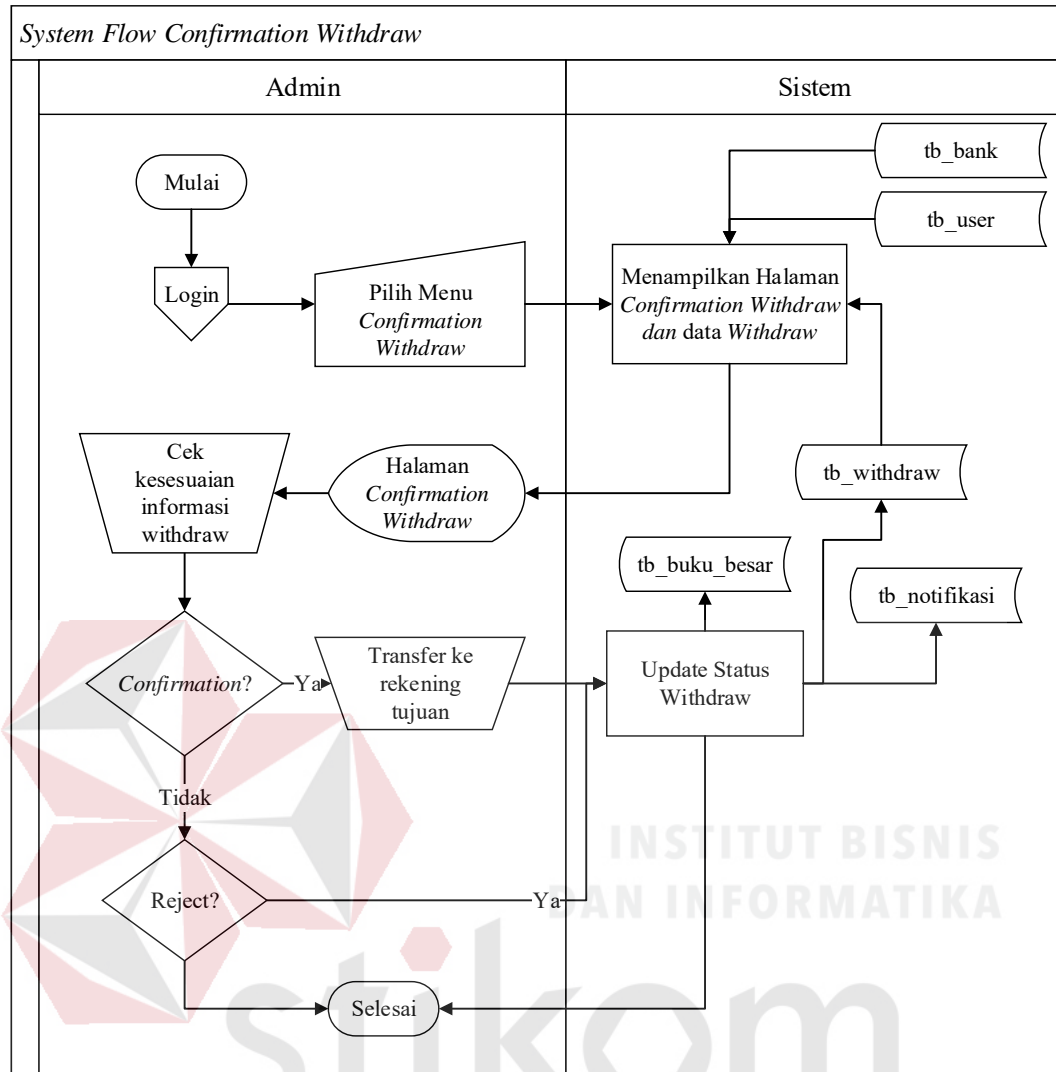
System Flow Confirmation Withdraw

Admin

Sistem

tb_bank

tb_user

Mulai

Login

Pilih Menu Confirmation Withdraw

Menampilkan Halaman Confirmation Withdraw dan data Withdraw

Cek kesesuaian informasi withdraw

Halaman Confirmation Withdraw

tb_withdraw

tb_buku_besar

tb_notifikasi

Confirmation?

Ya

Transfer ke rekening tujuan

Update Status Withdraw

Tidak

Reject?

Ya

Selesai

INSTITUT BISNIS DAN INFORMATIKA

stikom